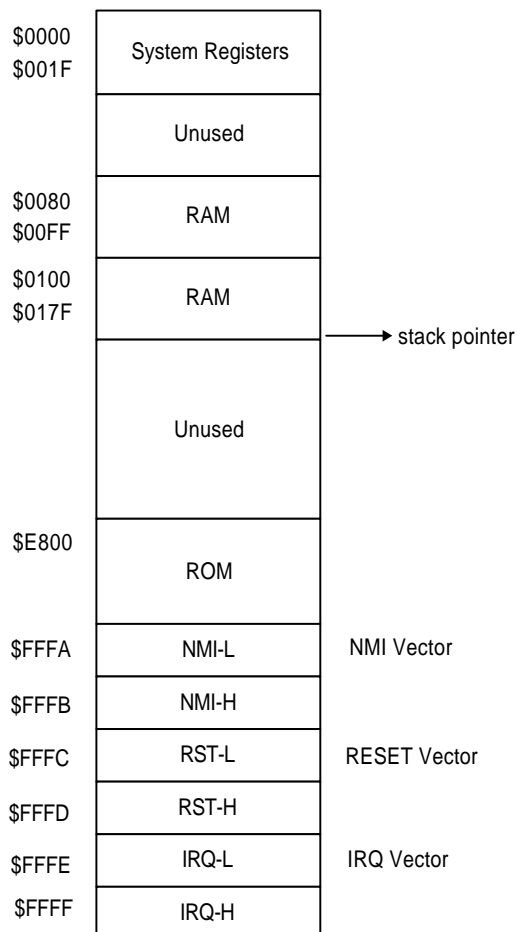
$0000
$001F
System Registers

Unused

$0080
$00FF
RAM

$0100
$017F
RAM

stack pointer

Unused

$E800
ROM

$FFFA
NMI-L
NMI Vector

$FFFB
NMI-H

$FFFC
RST-L
RESET Vector

$FFFD
RST-H

$FFFE
IRQ-L
IRQ Vector

$FFFF
IRQ-H